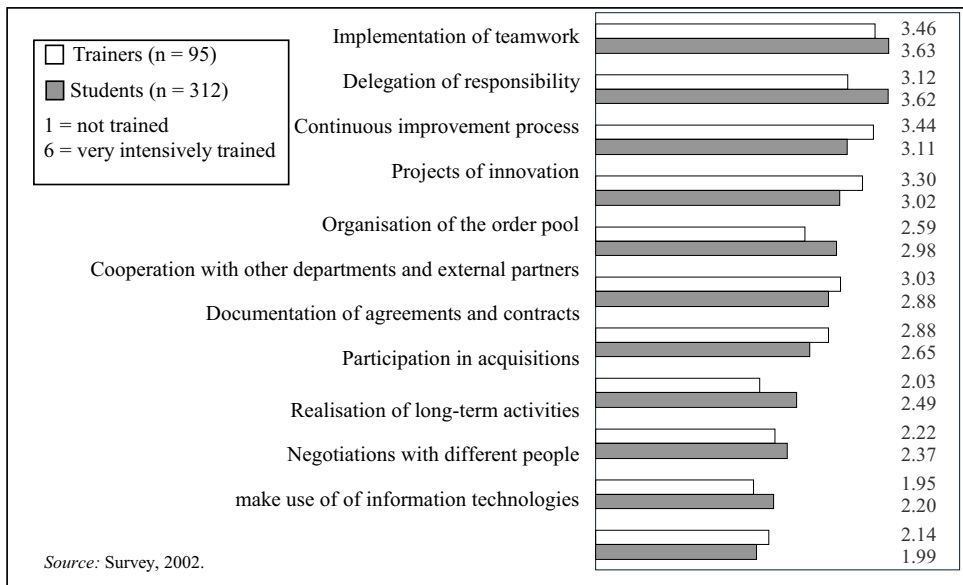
Trainers (n = 95)
Students (n = 312)
1 = not trained
6 = very intensively trained

Implementation of teamwork
Delegation of responsibility
Continuous improvement process
Projects of innovation
Organisation of the order pool
Cooperation with other departments and external partners
Documentation of agreements and contracts
Participation in acquisitions
Realisation of long-term activities
Negotiations with different people
make use of of information technologies

3.46
3.63
3.12
3.62
3.44
3.11
3.30
3.02
2.59
2.98
3.03
2.88
2.88
2.65
2.03
2.49
2.22
2.37
1.95
2.20
2.14
1.99

Source: Survey, 2002.